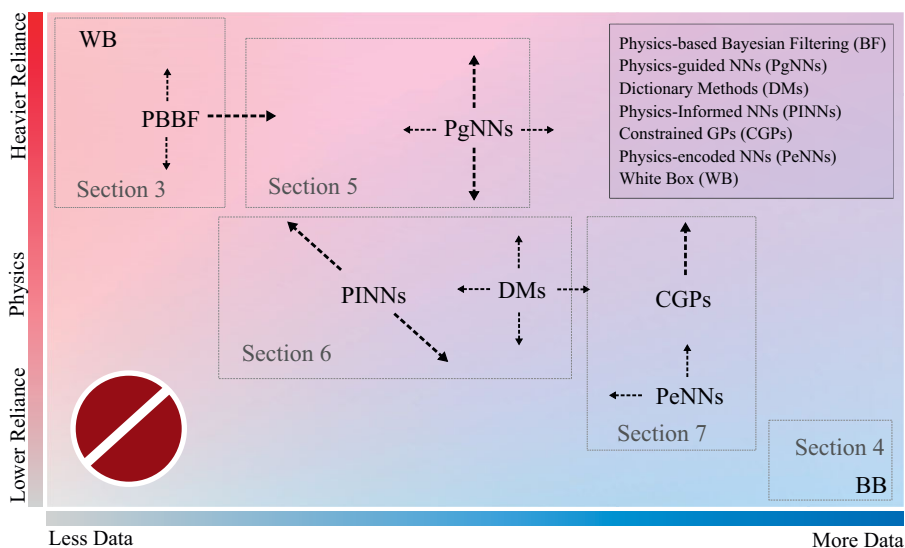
Heavier Reliance

Physics

Lower Reliance

WB

PBBF

Section 3

PgNNs

Section 5

Physics-based Bayesian Filtering (BF)
Physics-guided NNs (PgNNs)
Dictionary Methods (DMs)
Physics-Informed NNs (PINNs)
Constrained GPs (CGPs)
Physics-encoded NNs (PeNNs)
White Box (WB)

PINNs

DMs

Section 6

CGPs

PeNNs

Section 7

Section 4

BB

Less Data

More Data